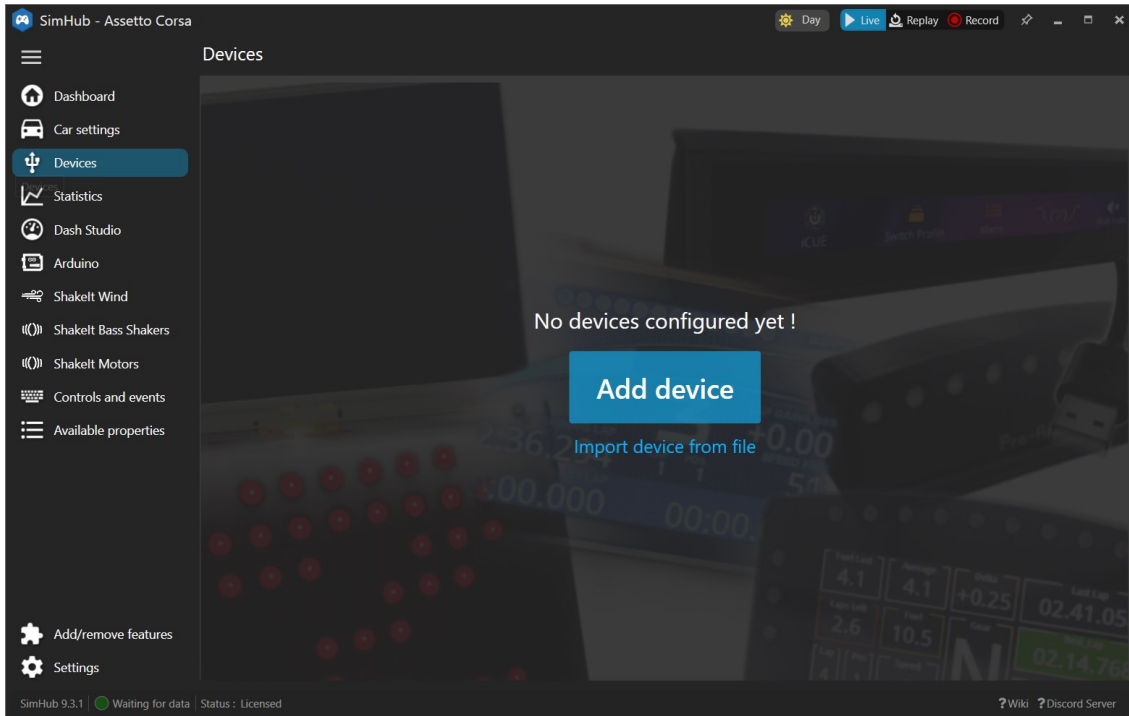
SimHub - Assetto Corsa

Day Live Replay Record

Devices

Dashboard
Car settings
Devices
Statistics
Dash Studio
Arduino
ShakeIt Wind
ShakeIt Bass Shakers
ShakeIt Motors
Controls and events
Available properties

No devices configured yet !

Add device

Import device from file

Add/remove features
Settings

SimHub 9.3.1 | Waiting for data | Status : Licensed

? Wiki ? Discord Server